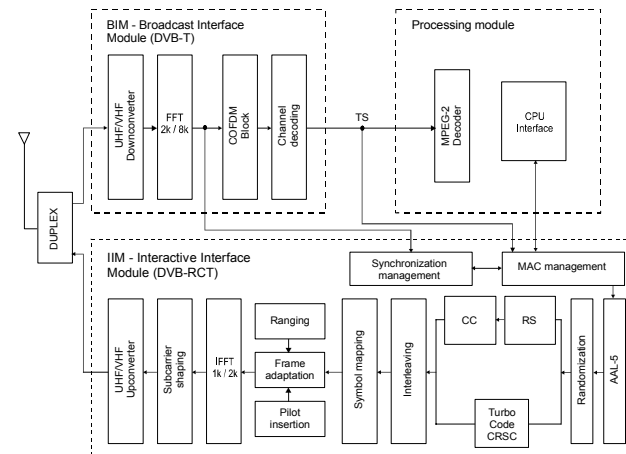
BIM - Broadcast Interface Module (DVB-T)

Processing module

UHF/VHF Downconverter

FFT 2k / 8k

COFDM Block

Channel decoding

TS

MPEG-2 Decoder

CPU Interface

DUPLEX

IIM - Interactive Interface Module (DVB-RCT)

Synchronization management

MAC management

AAL-5

Randomization

RS

CC

Turbo Code CRSC

Interleaving

Symbol mapping

Ranging

Frame adaptation

Pilot insertion

IFFT 1k / 2k

Subcarrier shaping

UHF/VHF Upconverter